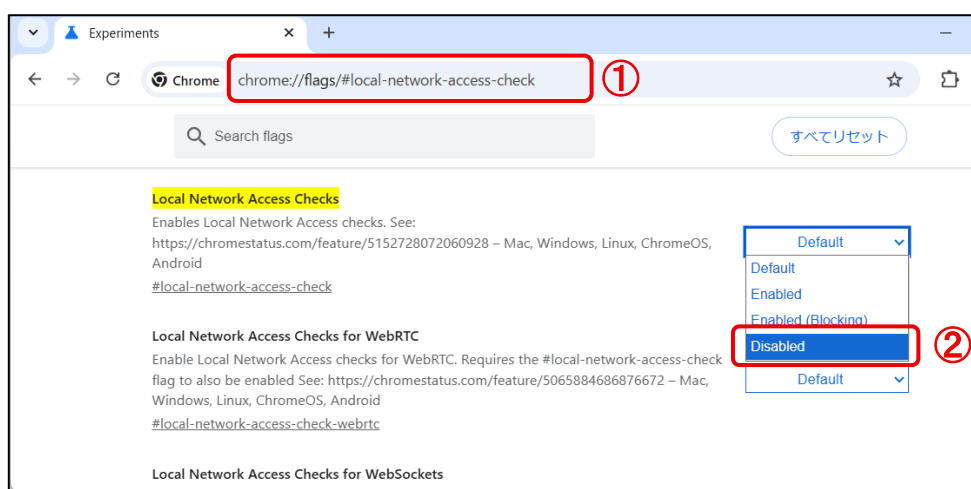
Experiments

Chrome chrome://flags/#local-network-access-check ①

Search flags

すべてリセット

Local Network Access Checks

Enables Local Network Access checks. See: https://chromestatus.com/feature/5152728072060928 – Mac, Windows, Linux, ChromeOS, Android

#local-network-access-check

Default

Default

Enabled

Enabled (Blocking)

Disabled ②

Local Network Access Checks for WebRTC

Enable Local Network Access checks for WebRTC. Requires the #local-network-access-check flag to also be enabled See: https://chromestatus.com/feature/5065884686876672 – Mac, Windows, Linux, ChromeOS, Android

#local-network-access-check-webrtc

Default

Local Network Access Checks for WebSockets